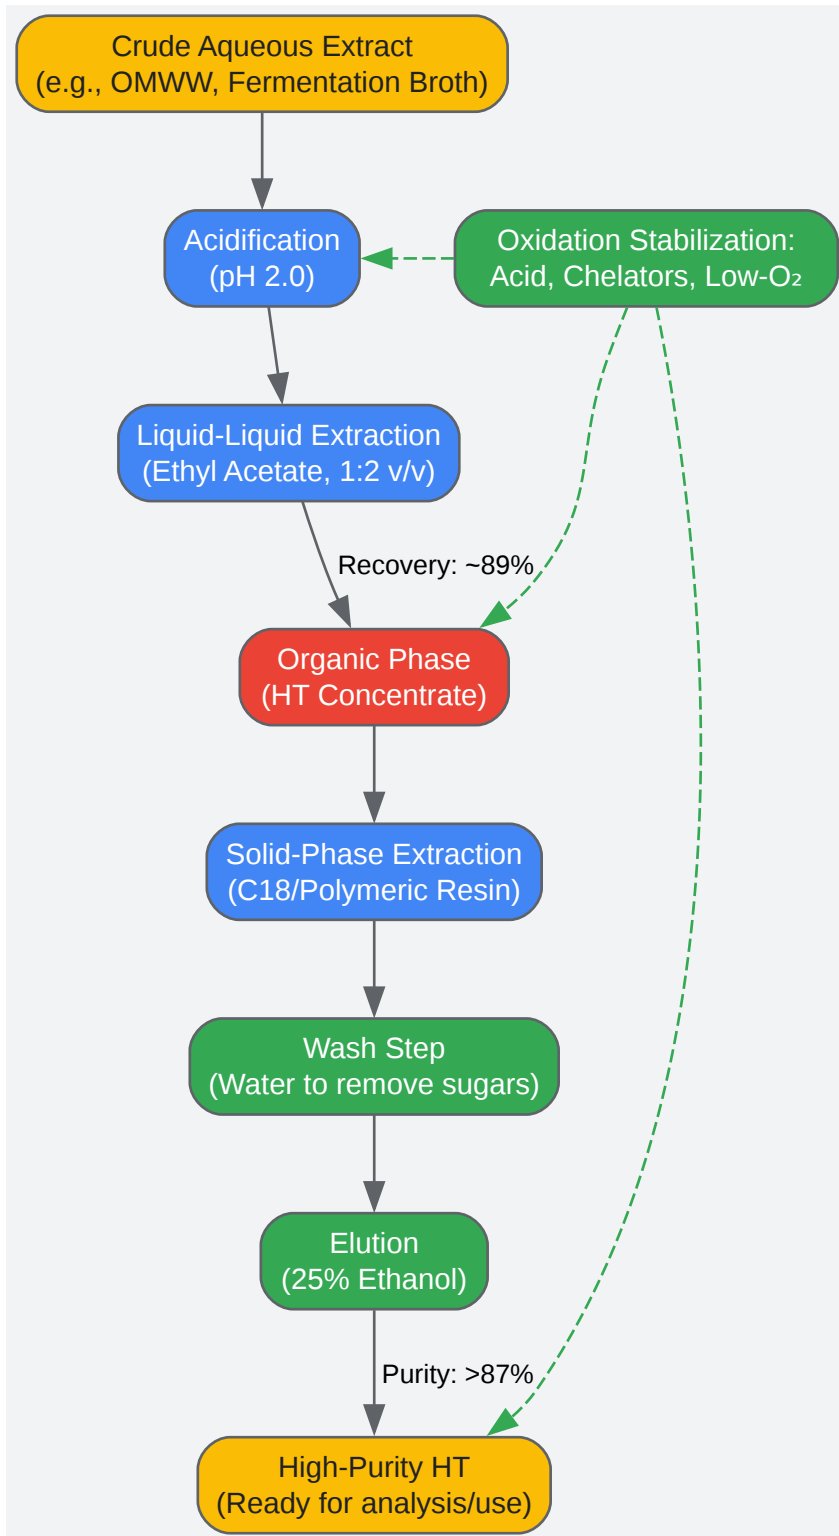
Crude Aqueous Extract
(e.g., OMWW, Fermentation Broth)

Acidification
(pH 2.0)

Oxidation Stabilization:
Acid, Chelators, Low-$O_2$

Liquid-Liquid Extraction
(Ethyl Acetate, 1:2 v/v)

Recovery: ~89%

Organic Phase
(HT Concentrate)

Solid-Phase Extraction
(C18/Polymeric Resin)

Wash Step
(Water to remove sugars)

Elution
(25% Ethanol)

Purity: >87%

High-Purity HT
(Ready for analysis/use)